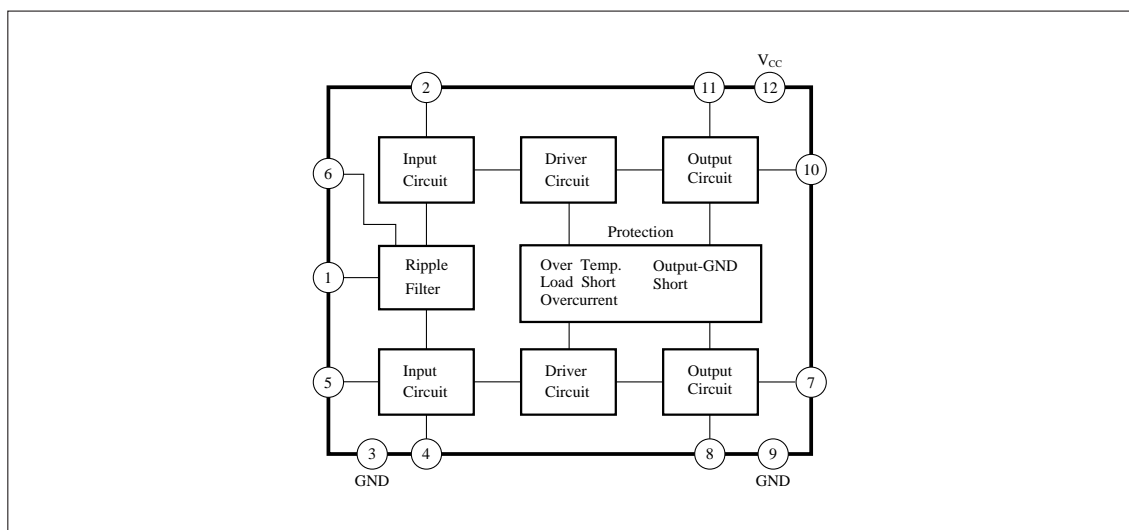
$V_{CC}$

2

11

12

6

Input Circuit

Driver Circuit

Output Circuit

10

Protection

1

Ripple Filter

Over Temp.
Load Short
Overcurrent

Output-GND Short

5

Input Circuit

Driver Circuit

Output Circuit

7

3

4

8

9

GND

GND